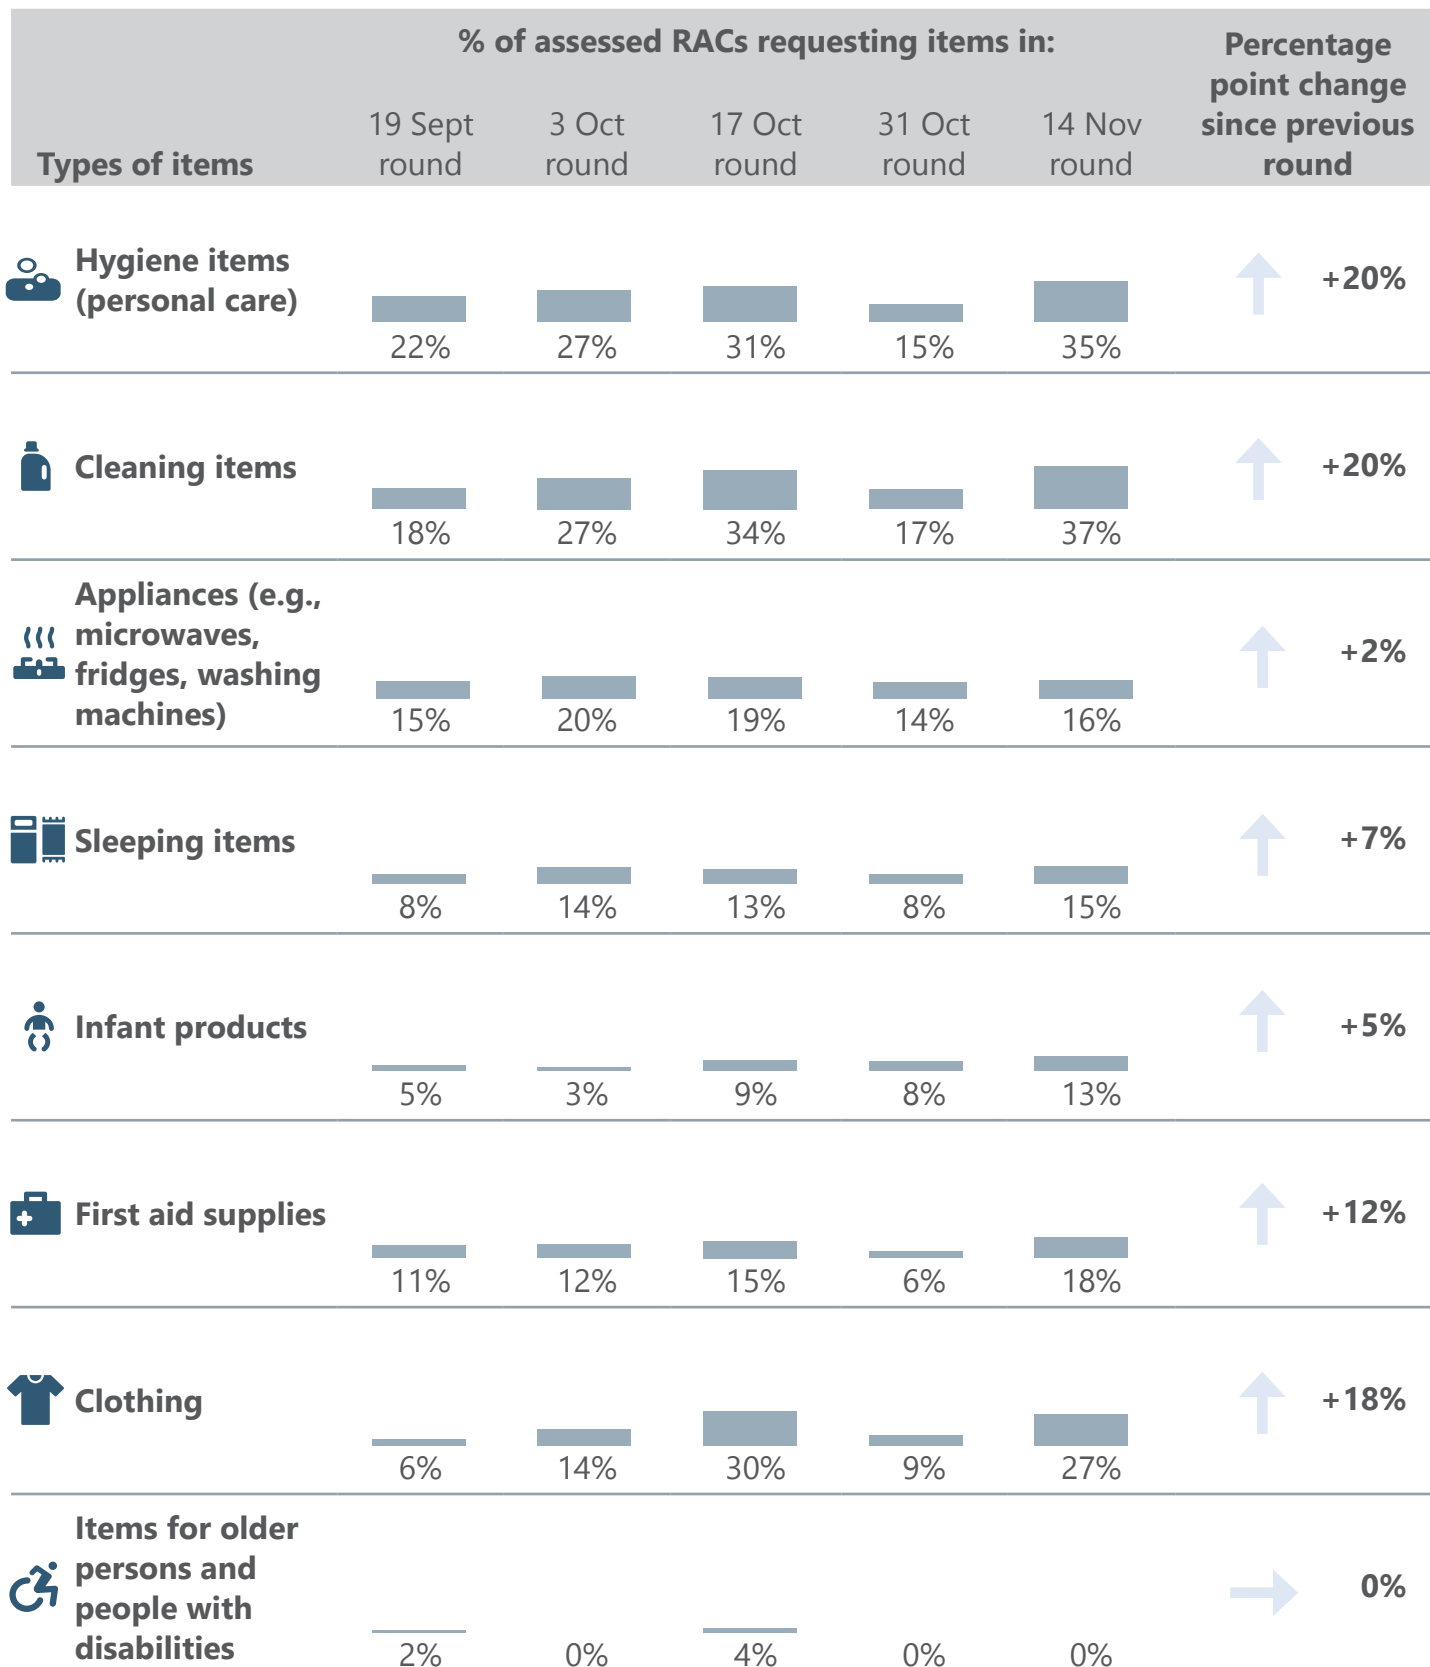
| Types of items | 19 Sept round | 3 Oct round | 17 Oct round | 31 Oct round | 14 Nov round | Percentage point change since previous round |
|---|---|---|---|---|---|---|
| Hygiene items (personal care) | 22% | 27% | 31% | 15% | 35% | +20% |
| Cleaning items | 18% | 27% | 34% | 17% | 37% | +20% |
| Appliances (e.g., microwaves, fridges, washing machines) | 15% | 20% | 19% | 14% | 16% | +2% |
| Sleeping items | 8% | 14% | 13% | 8% | 15% | +7% |
| Infant products | 5% | 3% | 9% | 8% | 13% | +5% |
| First aid supplies | 11% | 12% | 15% | 6% | 18% | +12% |
| Clothing | 6% | 14% | 30% | 9% | 27% | +18% |
| Items for older persons and people with disabilities | 2% | 0% | 4% | 0% | 0% | 0% |

% of assessed RACs requesting items in: